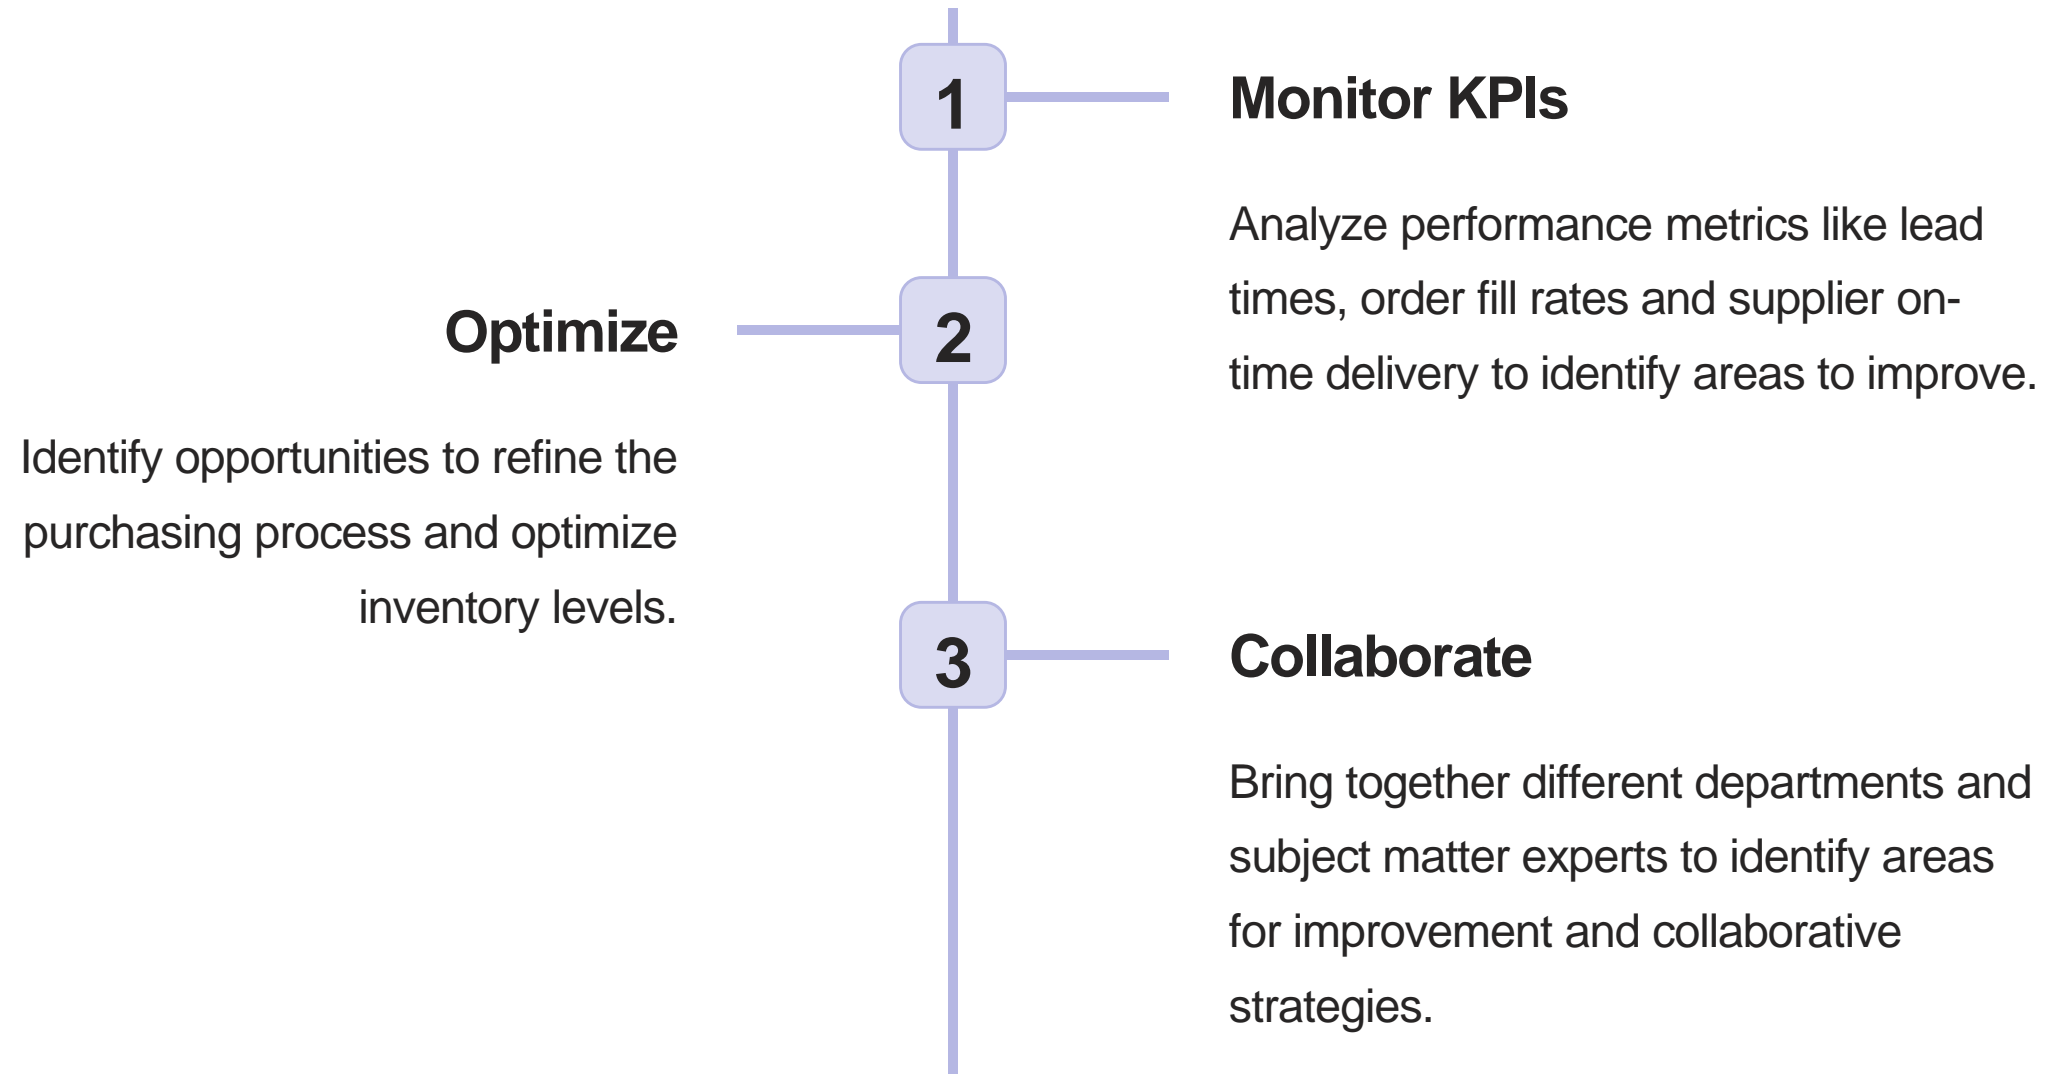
1

Monitor KPIs

Analyze performance metrics like lead times, order fill rates and supplier on-time delivery to identify areas to improve.

2

Optimize

Identify opportunities to refine the purchasing process and optimize inventory levels.

3

Collaborate

Bring together different departments and subject matter experts to identify areas for improvement and collaborative strategies.